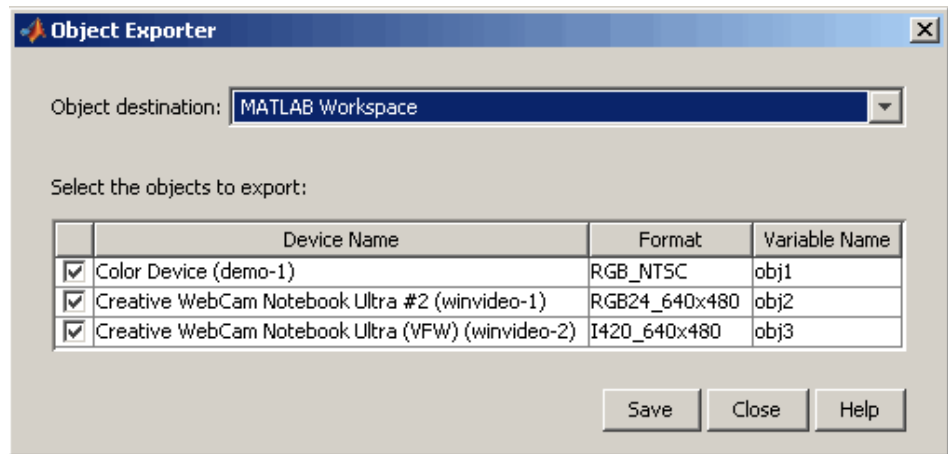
Object Exporter

Object destination: MATLAB Workspace

Select the objects to export:

| | Device Name | Format | Variable Name |
|---|---|---|---|
| ☑ | Color Device (demo-1) | RGB_NTSC | obj1 |
| ☑ | Creative WebCam Notebook Ultra #2 (winvideo-1) | RGB24_640x480 | obj2 |
| ☑ | Creative WebCam Notebook Ultra (VFW) (winvideo-2) | I420_640x480 | obj3 |

Save Close Help